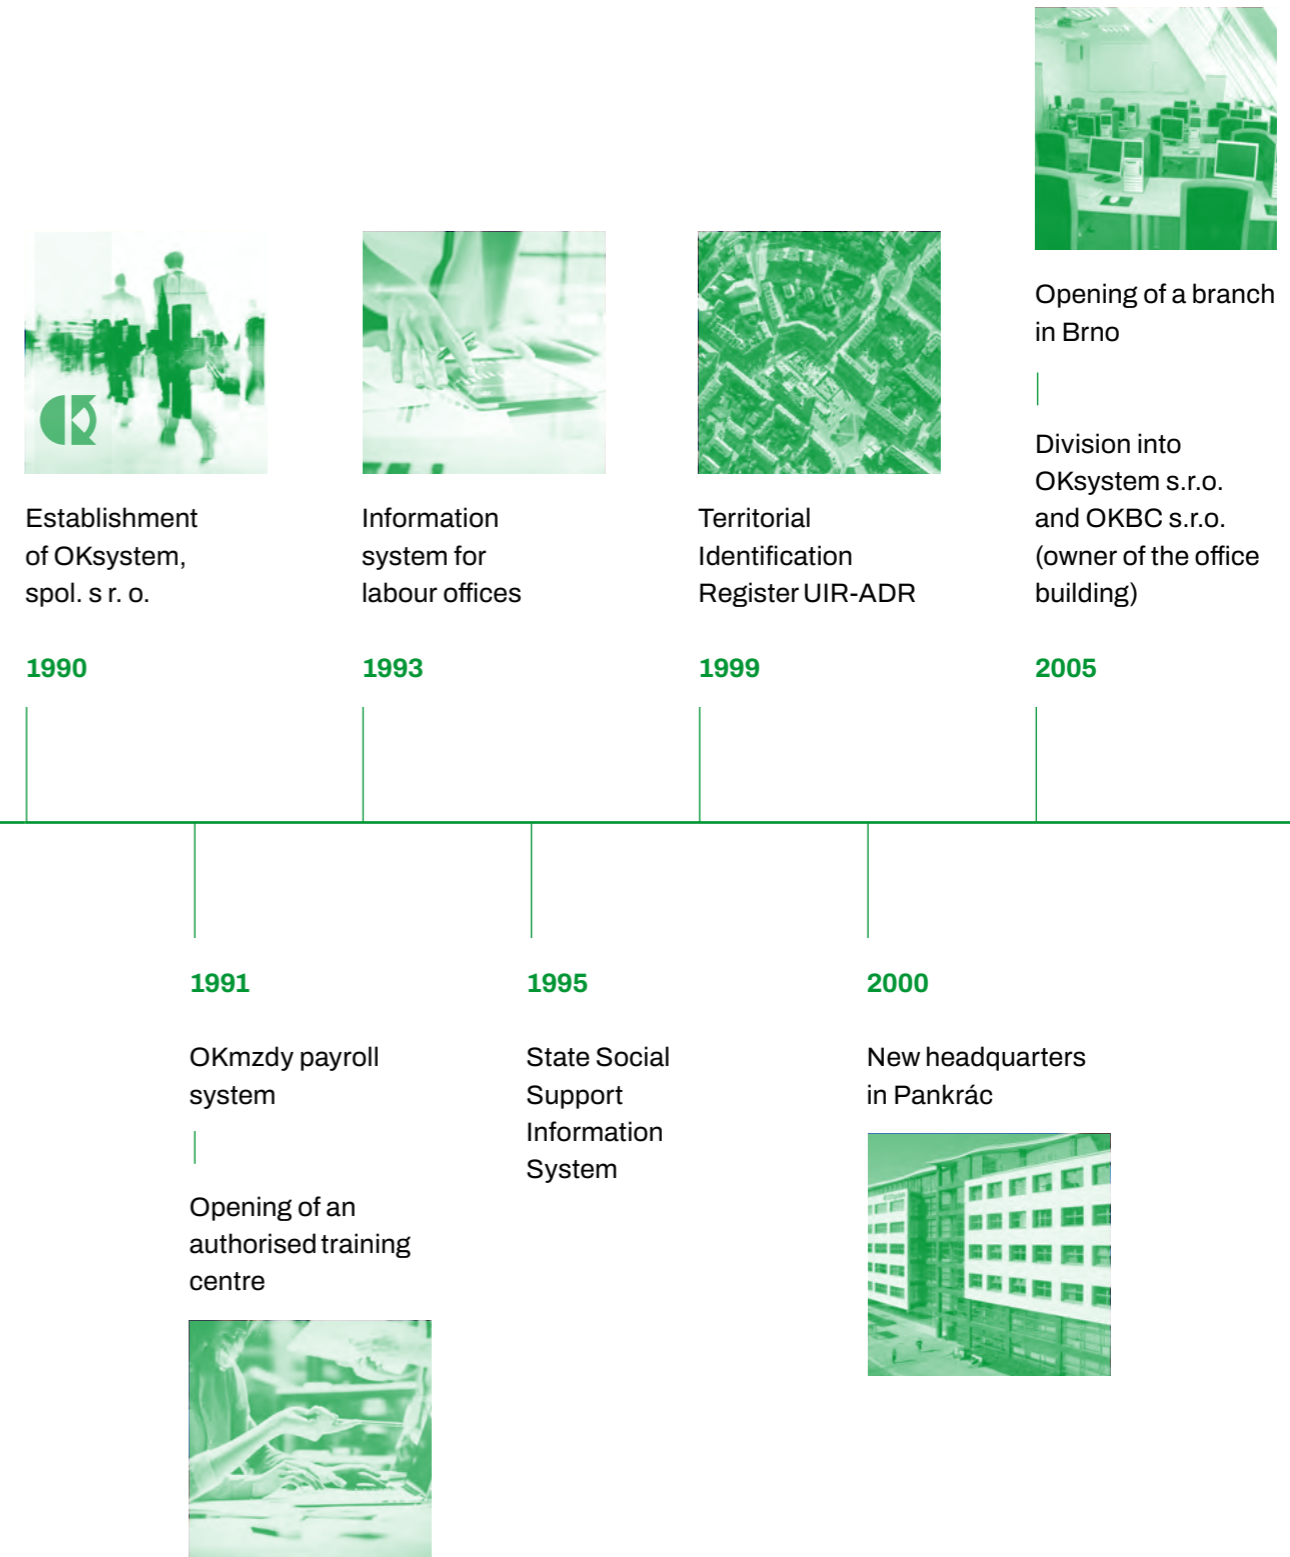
Establishment of OKsystem, spol. s r. o.

1990

Information system for labour offices

1993

Territorial Identification Register UIR-ADR

1999

Opening of a branch in Brno

Division into OKsystem s.r.o. and OKBC s.r.o. (owner of the office building)

2005

1991

OKmzdy payroll system

Opening of an authorised training centre

1995

State Social Support Information System

2000

New headquarters in Pankrác